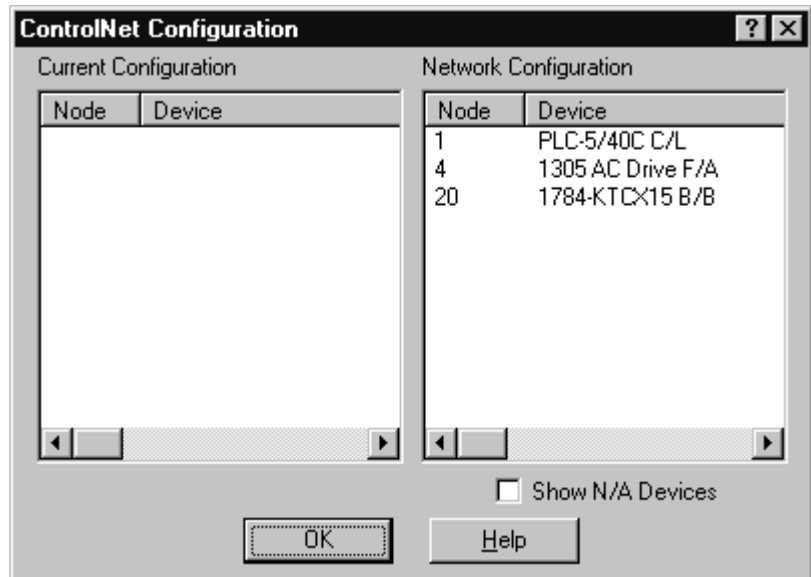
ControlNet Configuration
? X

Current Configuration

| Node | Device |
|---|---|

Network Configuration

| Node | Device |
|---|---|
| 1 | PLC-5/40C C/L |
| 4 | 1305 AC Drive F/A |
| 20 | 1784-KTCX15 B/B |

Show N/A Devices

OK

Help